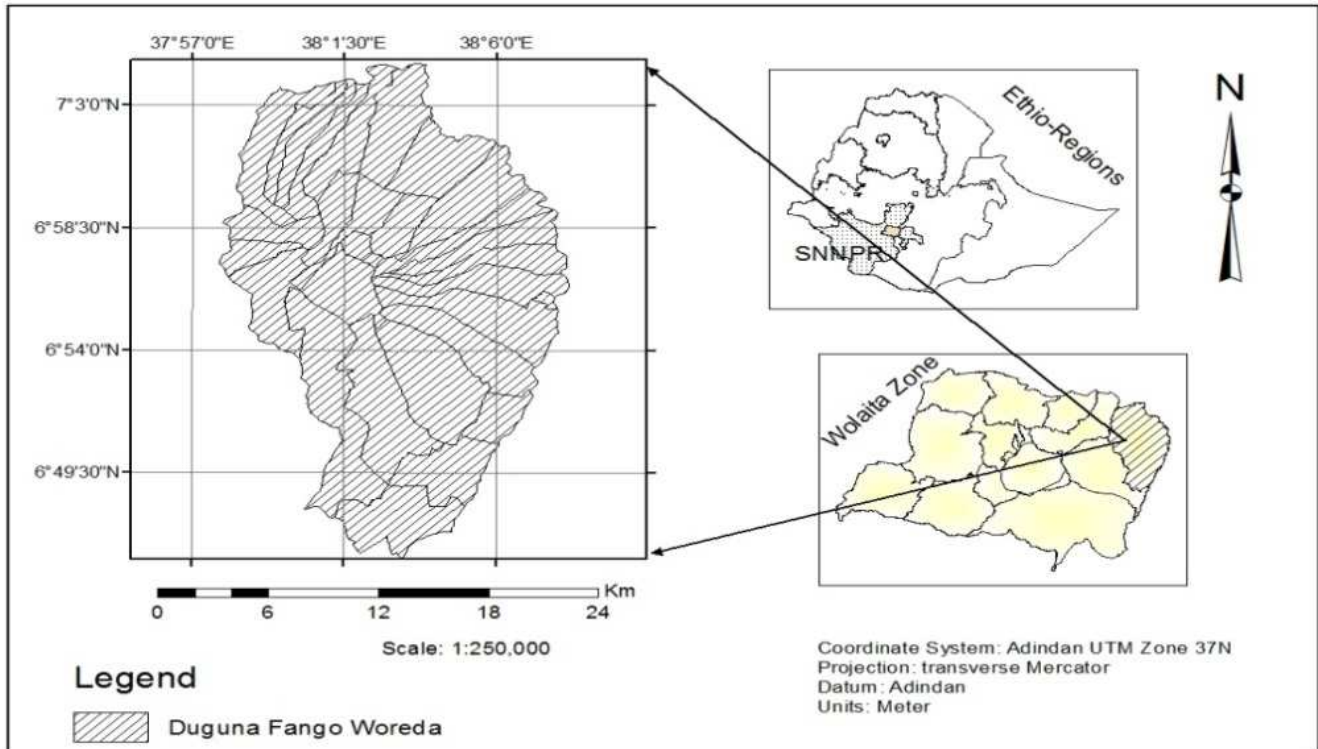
37°57'0"E
38°1'30"E
38°6'0"E
7°3'0"N
6°58'30"N
6°54'0"N
6°49'30"N

Ethio-Regions
SNNPR
N
Wolaita Zone

Km
0 6 12 18 24
Scale: 1:250,000

Legend
Duguna Fango Woreda

Coordinate System: Adindan UTM Zone 37N
Projection: transverse Mercator
Datum: Adindan
Units: Meter